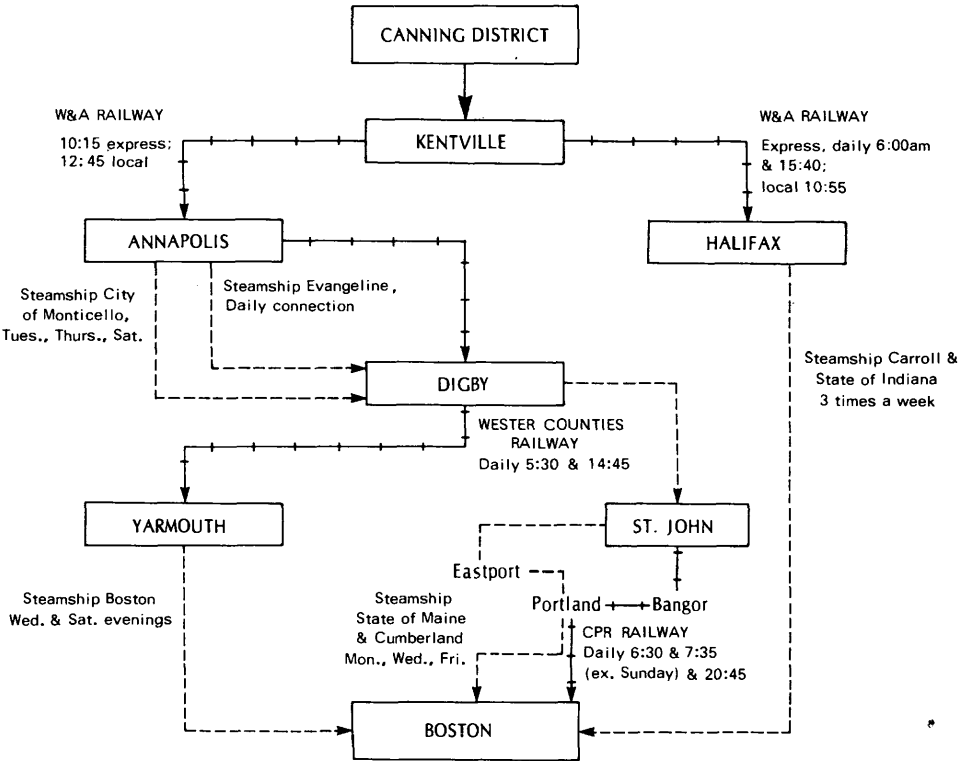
CANNING DISTRICT

W&A RAILWAY

10:15 express; 12:45 local

KENTVILLE

W&A RAILWAY

Express, daily 6:00am & 15:40; local 10:55

ANNAPOLIS

HALIFAX

Steamship City of Monticello, Tues., Thurs., Sat.

Steamship Evangeline, Daily connection

DIGBY

Steamship Carroll & State of Indiana 3 times a week

WESTER COUNTIES RAILWAY Daily 5:30 & 14:45

YARMOUTH

ST. JOHN

Eastport

Steamship Boston Wed. & Sat. evenings

Steamship State of Maine & Cumberland Mon., Wed., Fri.

Portland

Bangor

CPR RAILWAY Daily 6:30 & 7:35 (ex. Sunday) & 20:45

BOSTON